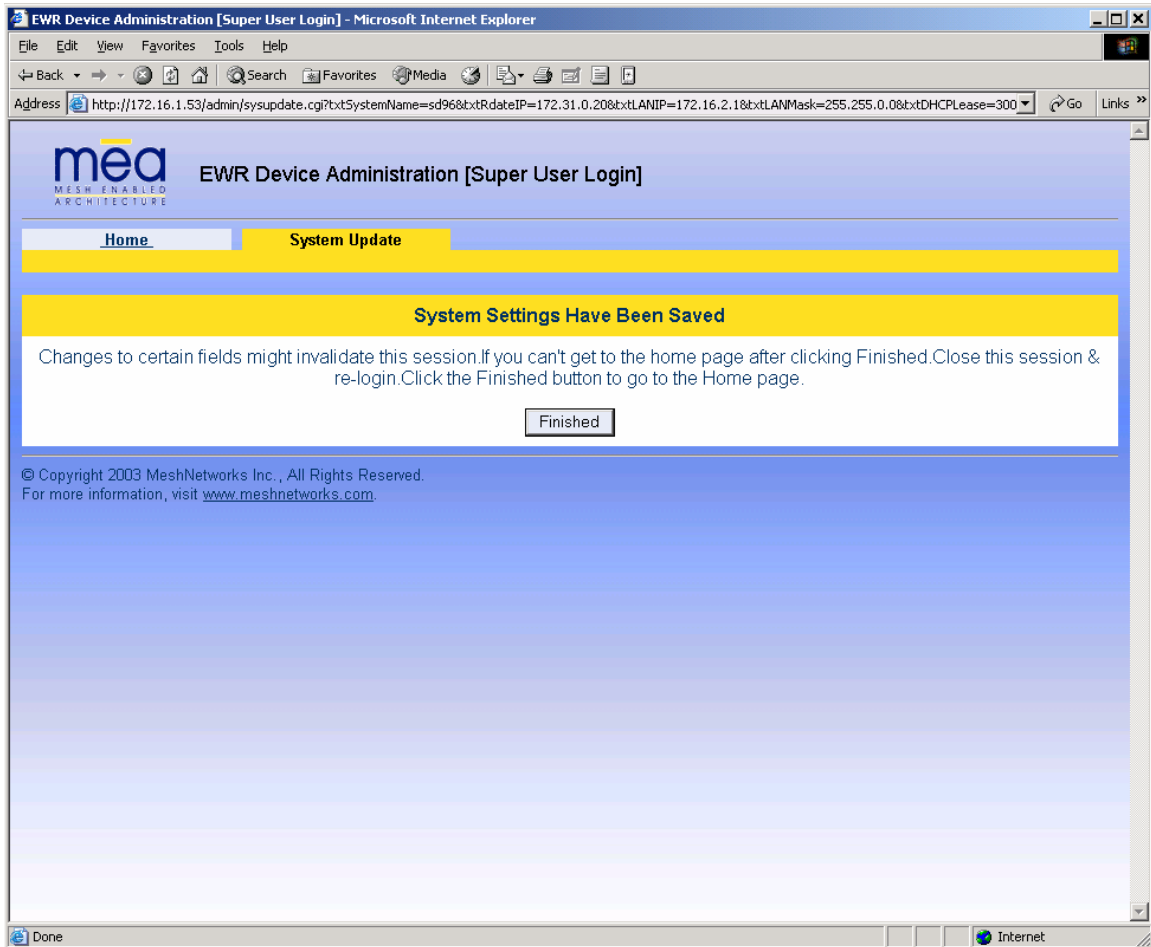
EWR Device Administration [Super User Login] - Microsoft Internet Explorer

File Edit View Favorites Tools Help

Back Search Favorites Media

Address http://172.16.1.53/admin/sysupdate.cgi?txtSystemName=sd96&txtRdateIP=172.31.0.20&txtLANIP=172.16.2.1&txtLANMask=255.255.0.0&txtDHCPLease=300 Go Links »

mea
MESH ENABLED ARCHITECTURE

EWR Device Administration [Super User Login]

Home System Update

System Settings Have Been Saved

Changes to certain fields might invalidate this session.If you can't get to the home page after clicking Finished.Close this session & re-login.Click the Finished button to go to the Home page.

Finished

© Copyright 2003 MeshNetworks Inc., All Rights Reserved.
For more information, visit www.meshnetworks.com.

Done Internet